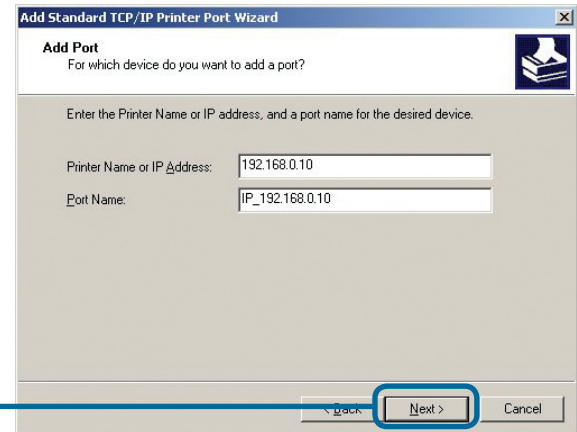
Add Standard TCP/IP Printer Port Wizard

Add Port
For which device do you want to add a port?

Enter the Printer Name or IP address, and a port name for the desired device.

Printer Name or IP Address: 192.168.0.10

Port Name: IP_192.168.0.10

< Back Next > Cancel